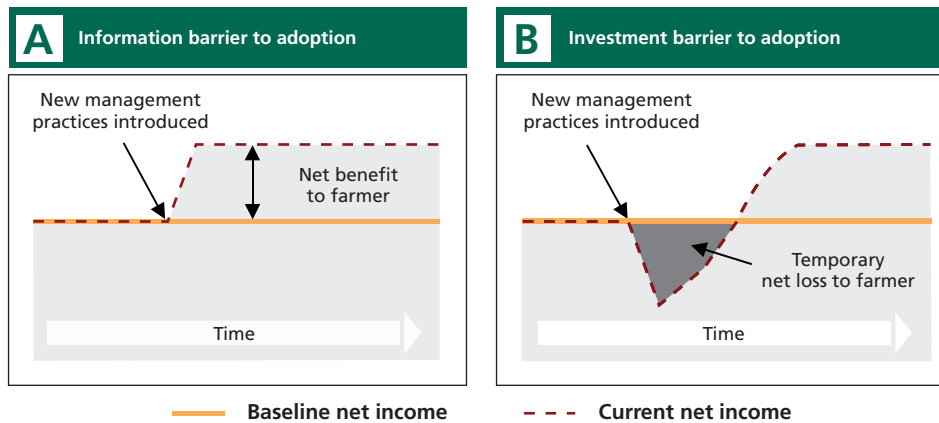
A Information barrier to adoption

New management practices introduced

Net benefit to farmer

Time

B Investment barrier to adoption

New management practices introduced

Temporary net loss to farmer

Time

Baseline net income

Current net income